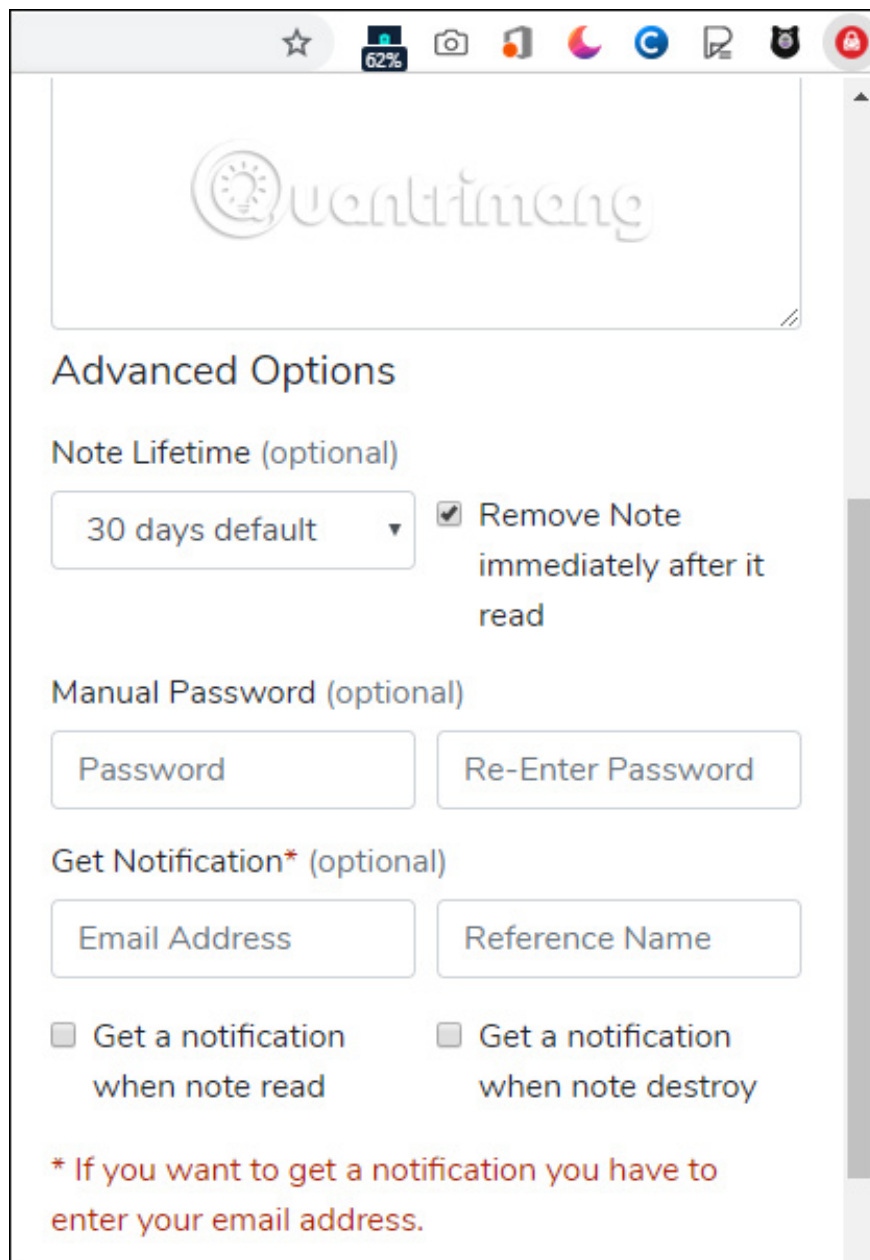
62%

Quantrimang

Advanced Options

Note Lifetime (optional)

30 days default

Remove Note immediately after it read

Manual Password (optional)

Password

Re-Enter Password

Get Notification* (optional)

Email Address

Reference Name

Get a notification when note read

Get a notification when note destroy

* If you want to get a notification you have to enter your email address.